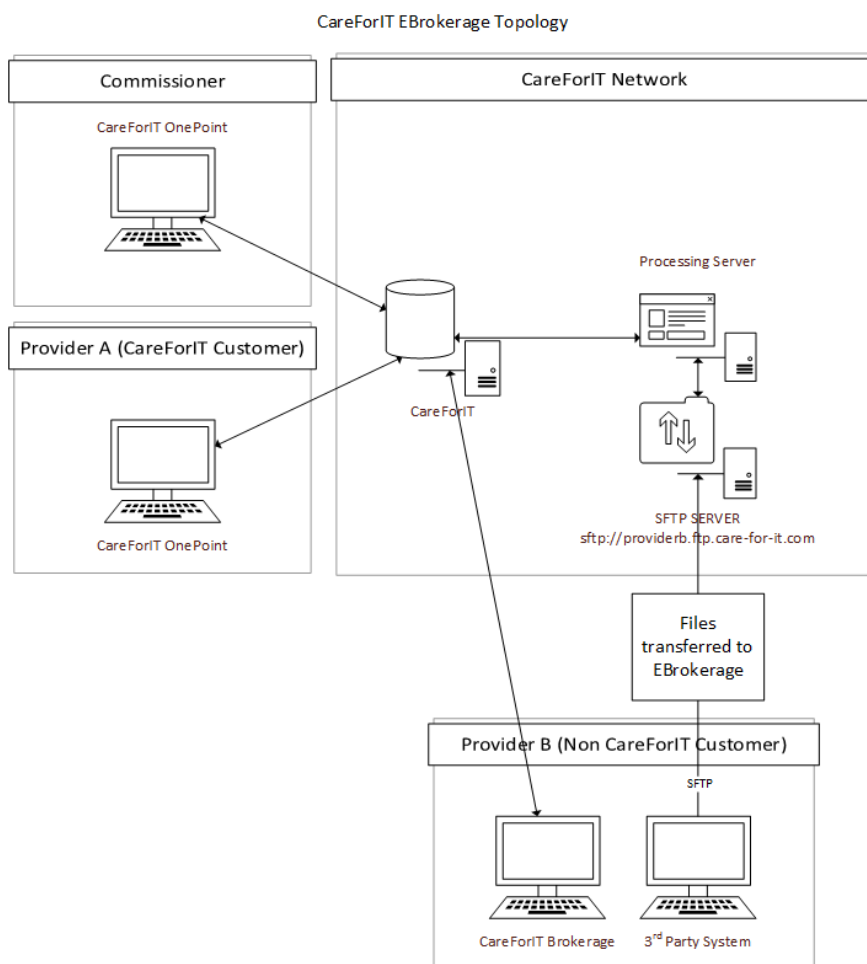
CareForIT EBrokerage Topology

Commissioner

CareForIT OnePoint

CareForIT Network

Processing Server

Provider A (CareForIT Customer)

CareForIT

CareForIT OnePoint

SFTP SERVER
sftp://providerb.ftp.care-for-it.com

Files transferred to EBrokerage

Provider B (Non CareForIT Customer)

SFTP

CareForIT Brokerage

3$^{rd}$ Party System